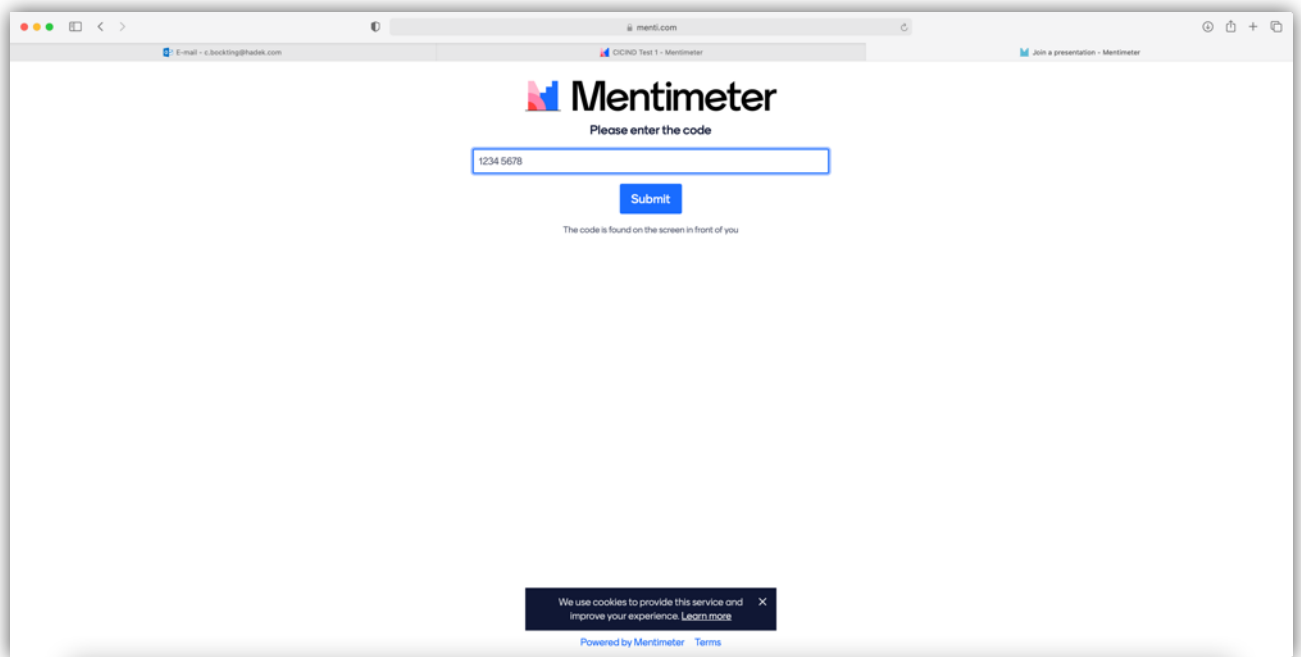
menti.com

E-mail – c.bockting@hadek.com

CICIND Test 1 – Mentimeter

Join a presentation – Mentimeter

Mentimeter

Please enter the code

1234 5678

Submit

The code is found on the screen in front of you

We use cookies to provide this service and improve your experience. Learn more

Powered by Mentimeter Terms